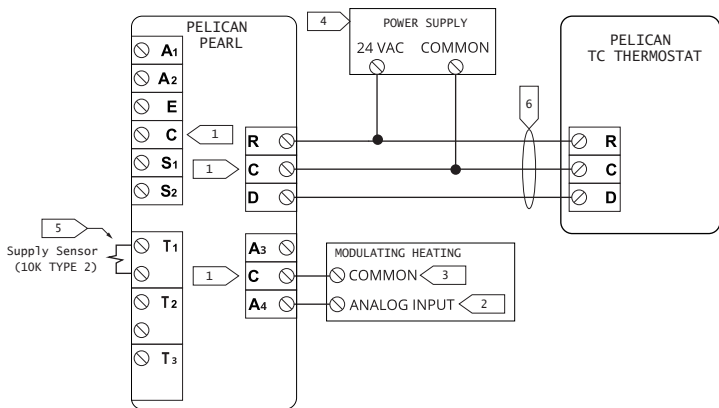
PELICAN PEARL

4 POWER SUPPLY
24 VAC COMMON

PELICAN TC THERMOSTAT

$A_1$
$A_2$
E
C
$S_1$
$S_2$

1
R
1
C
D

6

R
C
D

5
Supply Sensor (10K TYPE 2)
$T_1$
$T_2$
$T_3$

$A_3$
1
C
$A_4$

MODULATING HEATING
COMMON 3
ANALOG INPUT 2